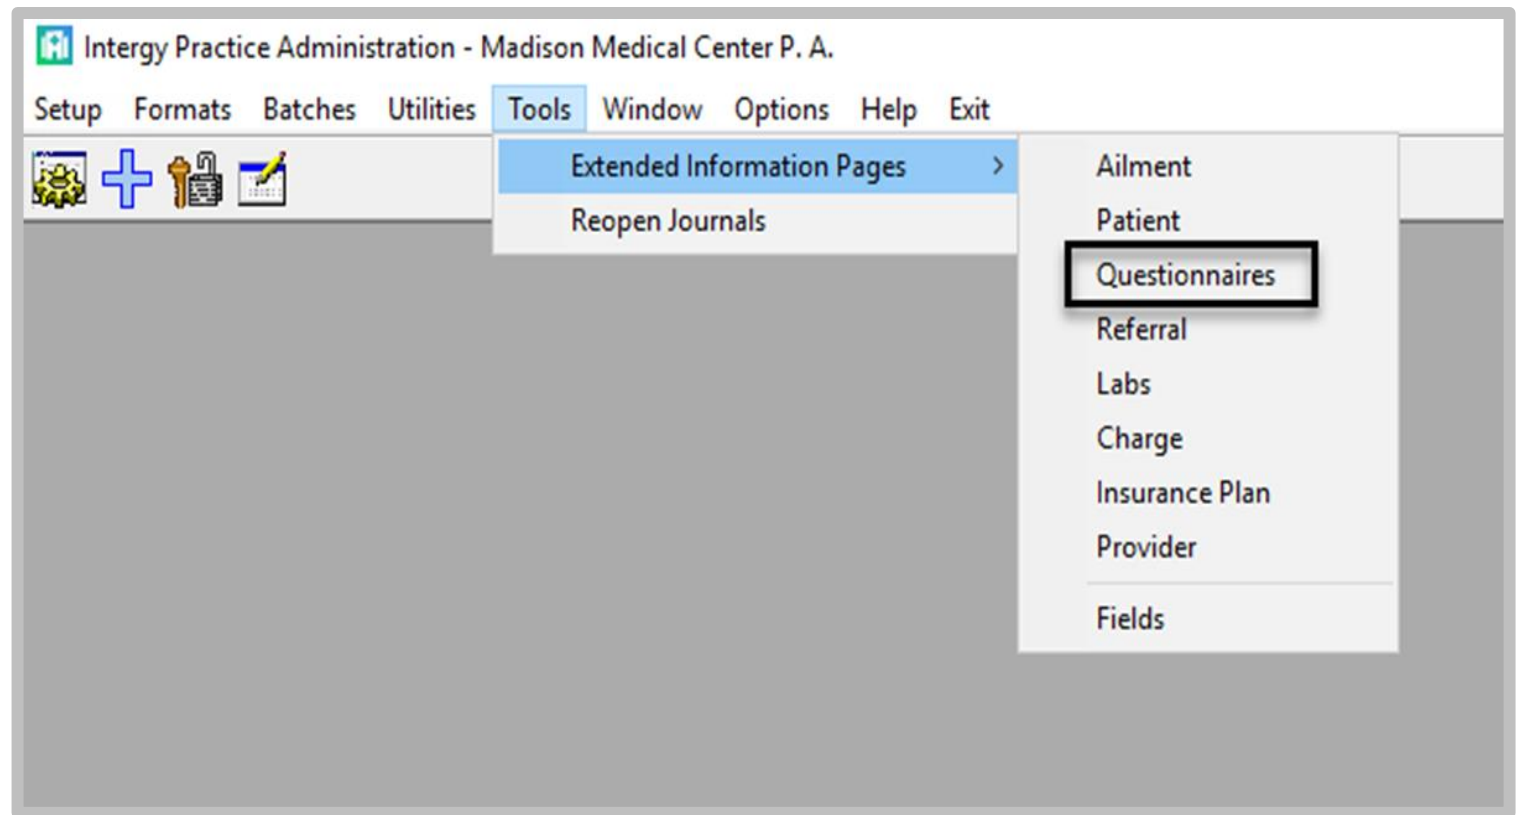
Intergy Practice Administration - Madison Medical Center P. A.

Setup Formats Batches Utilities Tools Window Options Help Exit

Extended Information Pages
Reopen Journals

Ailment
Patient
Questionnaires
Referral
Labs
Charge
Insurance Plan
Provider
Fields